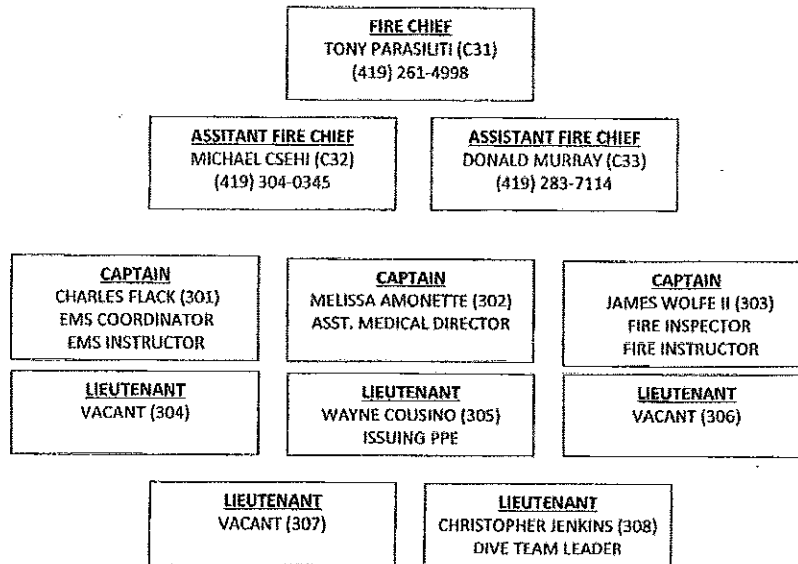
FIRE CHIEF
TONY PARASILITI (C31)
(419) 261-4998

ASSISTANT FIRE CHIEF
MICHAEL CSEHI (C32)
(419) 304-0345

ASSISTANT FIRE CHIEF
DONALD MURRAY (C33)
(419) 283-7114

CAPTAIN
CHARLES FLACK (301)
EMS COORDINATOR
EMS INSTRUCTOR

CAPTAIN
MELISSA AMONETTE (302)
ASST. MEDICAL DIRECTOR

CAPTAIN
JAMES WOLFE II (303)
FIRE INSPECTOR
FIRE INSTRUCTOR

LIEUTENANT
VACANT (304)

LIEUTENANT
WAYNE COUSINO (305)
ISSUING PPE

LIEUTENANT
VACANT (306)

LIEUTENANT
VACANT (307)

LIEUTENANT
CHRISTOPHER JENKINS (308)
DIVE TEAM LEADER